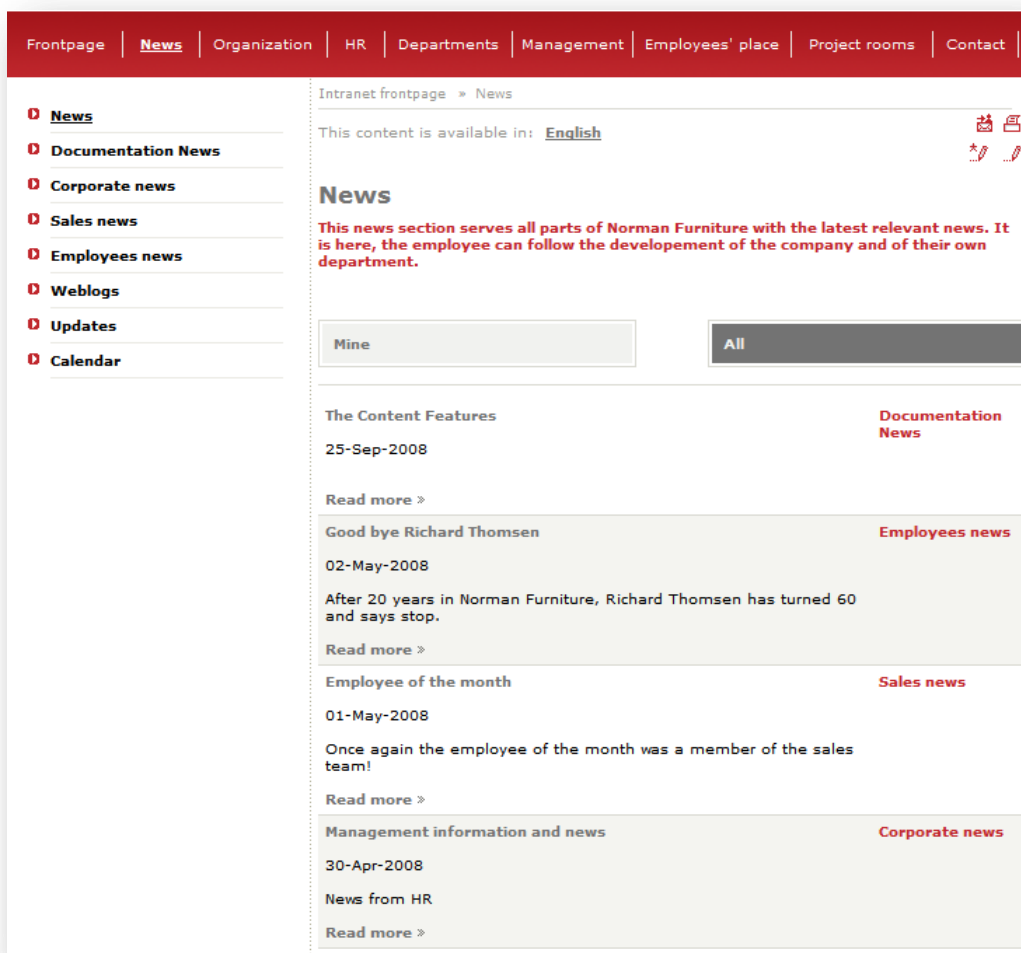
Frontpage | News | Organization | HR | Departments | Management | Employees' place | Project rooms | Contact

News
Documentation News
Corporate news
Sales news
Employees news
Weblogs
Updates
Calendar

Intranet frontpage » News

This content is available in: English

News

This news section serves all parts of Norman Furniture with the latest relevant news. It is here, the employee can follow the developement of the company and of their own department.

Mine

All

The Content Features

25-Sep-2008

Read more »

Documentation News

Good bye Richard Thomsen

02-May-2008

After 20 years in Norman Furniture, Richard Thomsen has turned 60 and says stop.

Read more »

Employees news

Employee of the month

01-May-2008

Once again the employee of the month was a member of the sales team!

Read more »

Sales news

Management information and news

30-Apr-2008

News from HR

Read more »

Corporate news